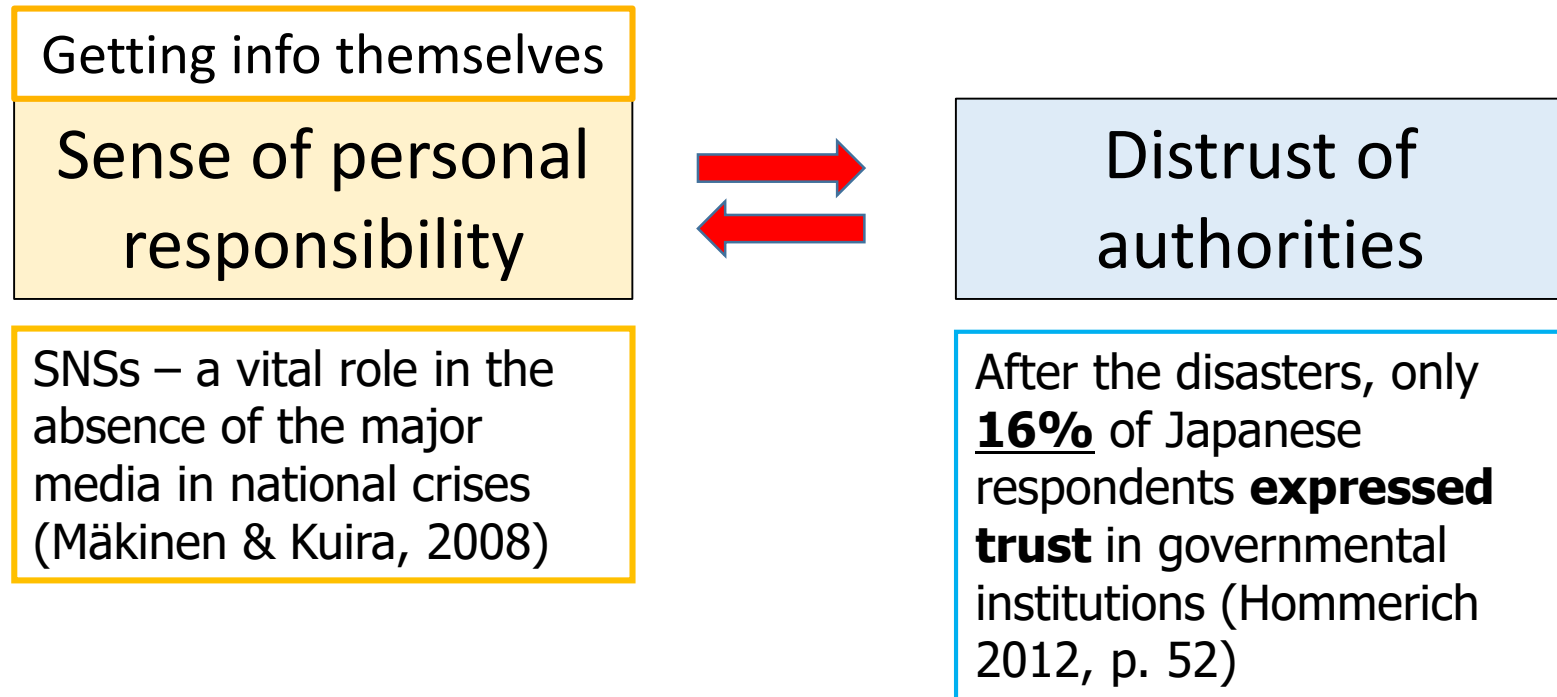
Getting info themselves

Sense of personal responsibility

Distrust of authorities

SNSs – a vital role in the absence of the major media in national crises (Mäkinen & Kuira, 2008)

After the disasters, only **16%** of Japanese respondents **expressed trust** in governmental institutions (Hommerich 2012, p. 52)